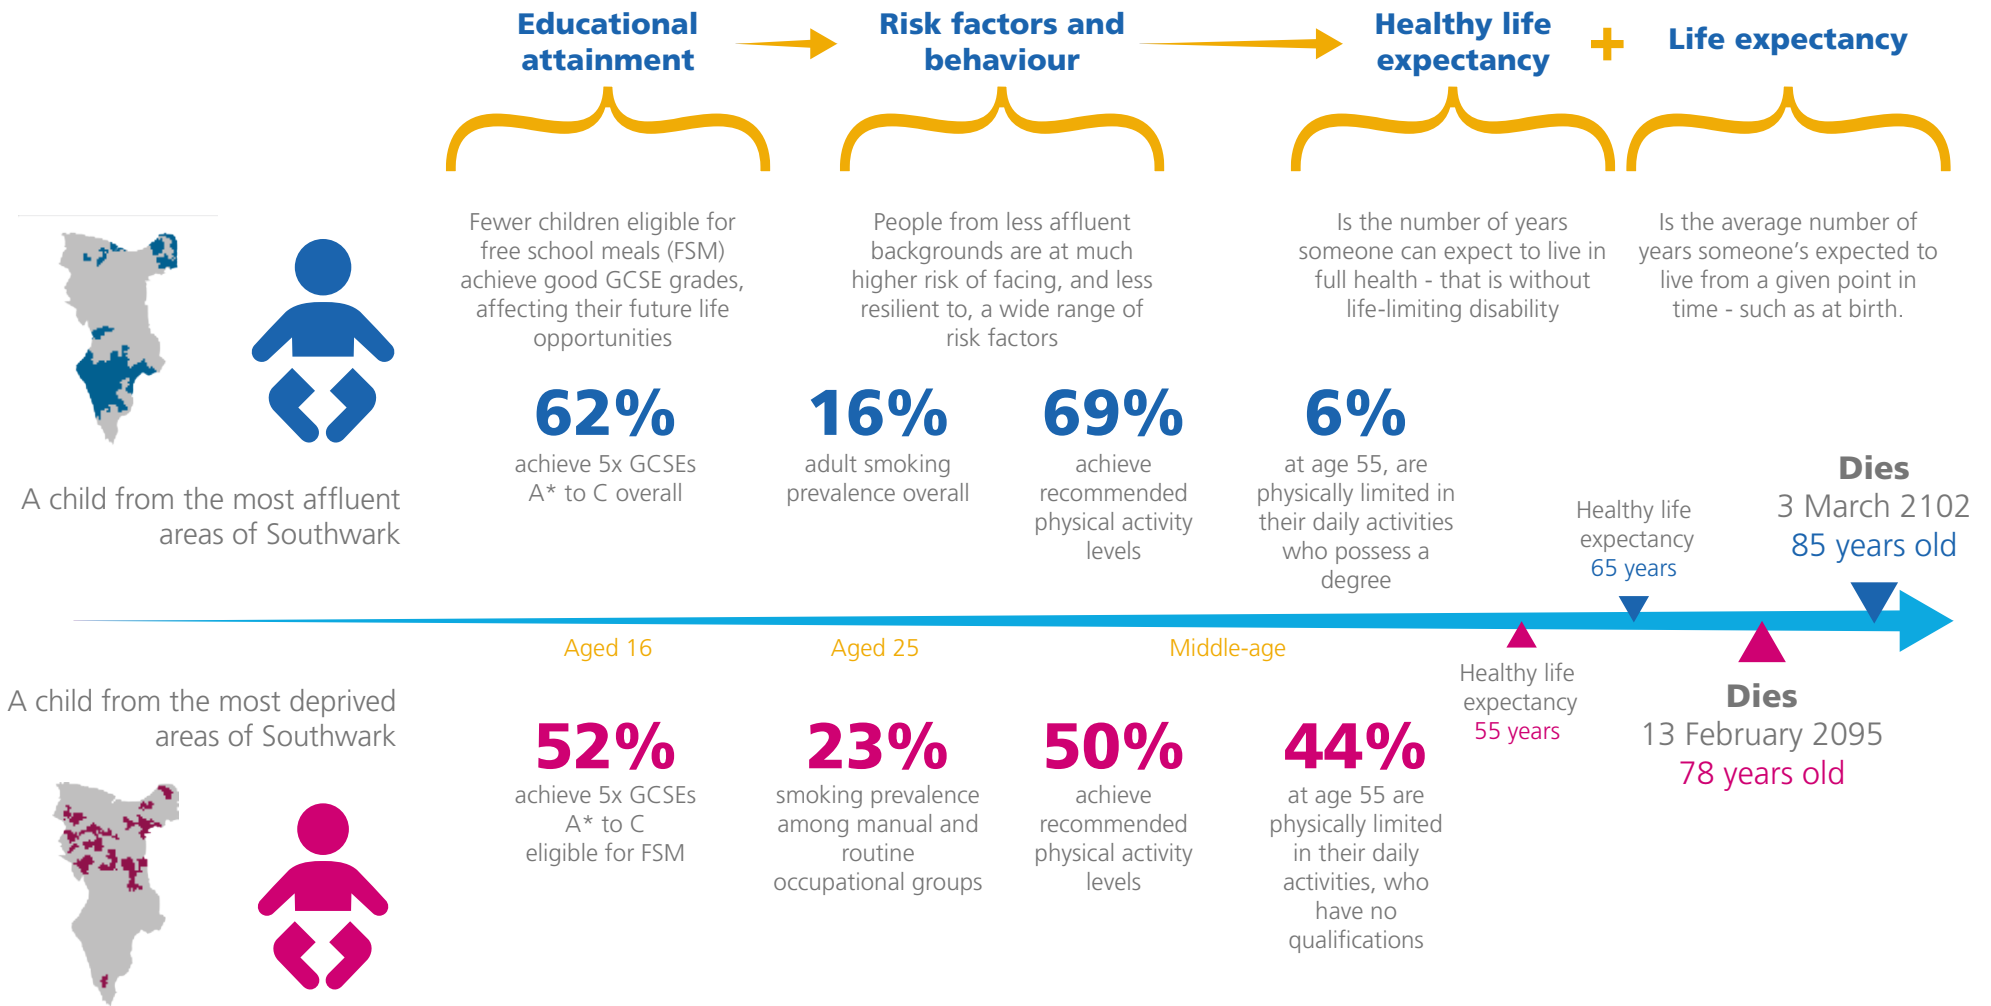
Educational attainment

Risk factors and behaviour

Healthy life expectancy

+

Life expectancy

Fewer children eligible for free school meals (FSM) achieve good GCSE grades, affecting their future life opportunities

People from less affluent backgrounds are at much higher risk of facing, and less resilient to, a wide range of risk factors

Is the number of years someone can expect to live in full health - that is without life-limiting disability

Is the average number of years someone's expected to live from a given point in time - such as at birth.

A child from the most affluent areas of Southwark

62%
achieve 5x GCSEs A* to C overall

16%
adult smoking prevalence overall

69%
achieve recommended physical activity levels

6%
at age 55, are physically limited in their daily activities who possess a degree

Healthy life expectancy
65 years

Dies
3 March 2102
85 years old

Aged 16

Aged 25

Middle-age

Healthy life expectancy
55 years

Dies
13 February 2095
78 years old

A child from the most deprived areas of Southwark

52%
achieve 5x GCSEs A* to C eligible for FSM

23%
smoking prevalence among manual and routine occupational groups

50%
achieve recommended physical activity levels

44%
at age 55 are physically limited in their daily activities, who have no qualifications